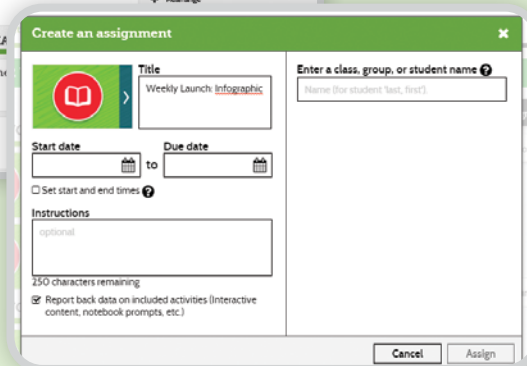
Create an assignment

Title
Weekly Launch: Infographic

Start date

to

Due date

Set start and end times

Instructions
optional

250 characters remaining

Report back data on included activities (Interactive content, notebook prompts, etc.)

Enter a class, group, or student name
Name (for student 'last, first').

Cancel
Assign